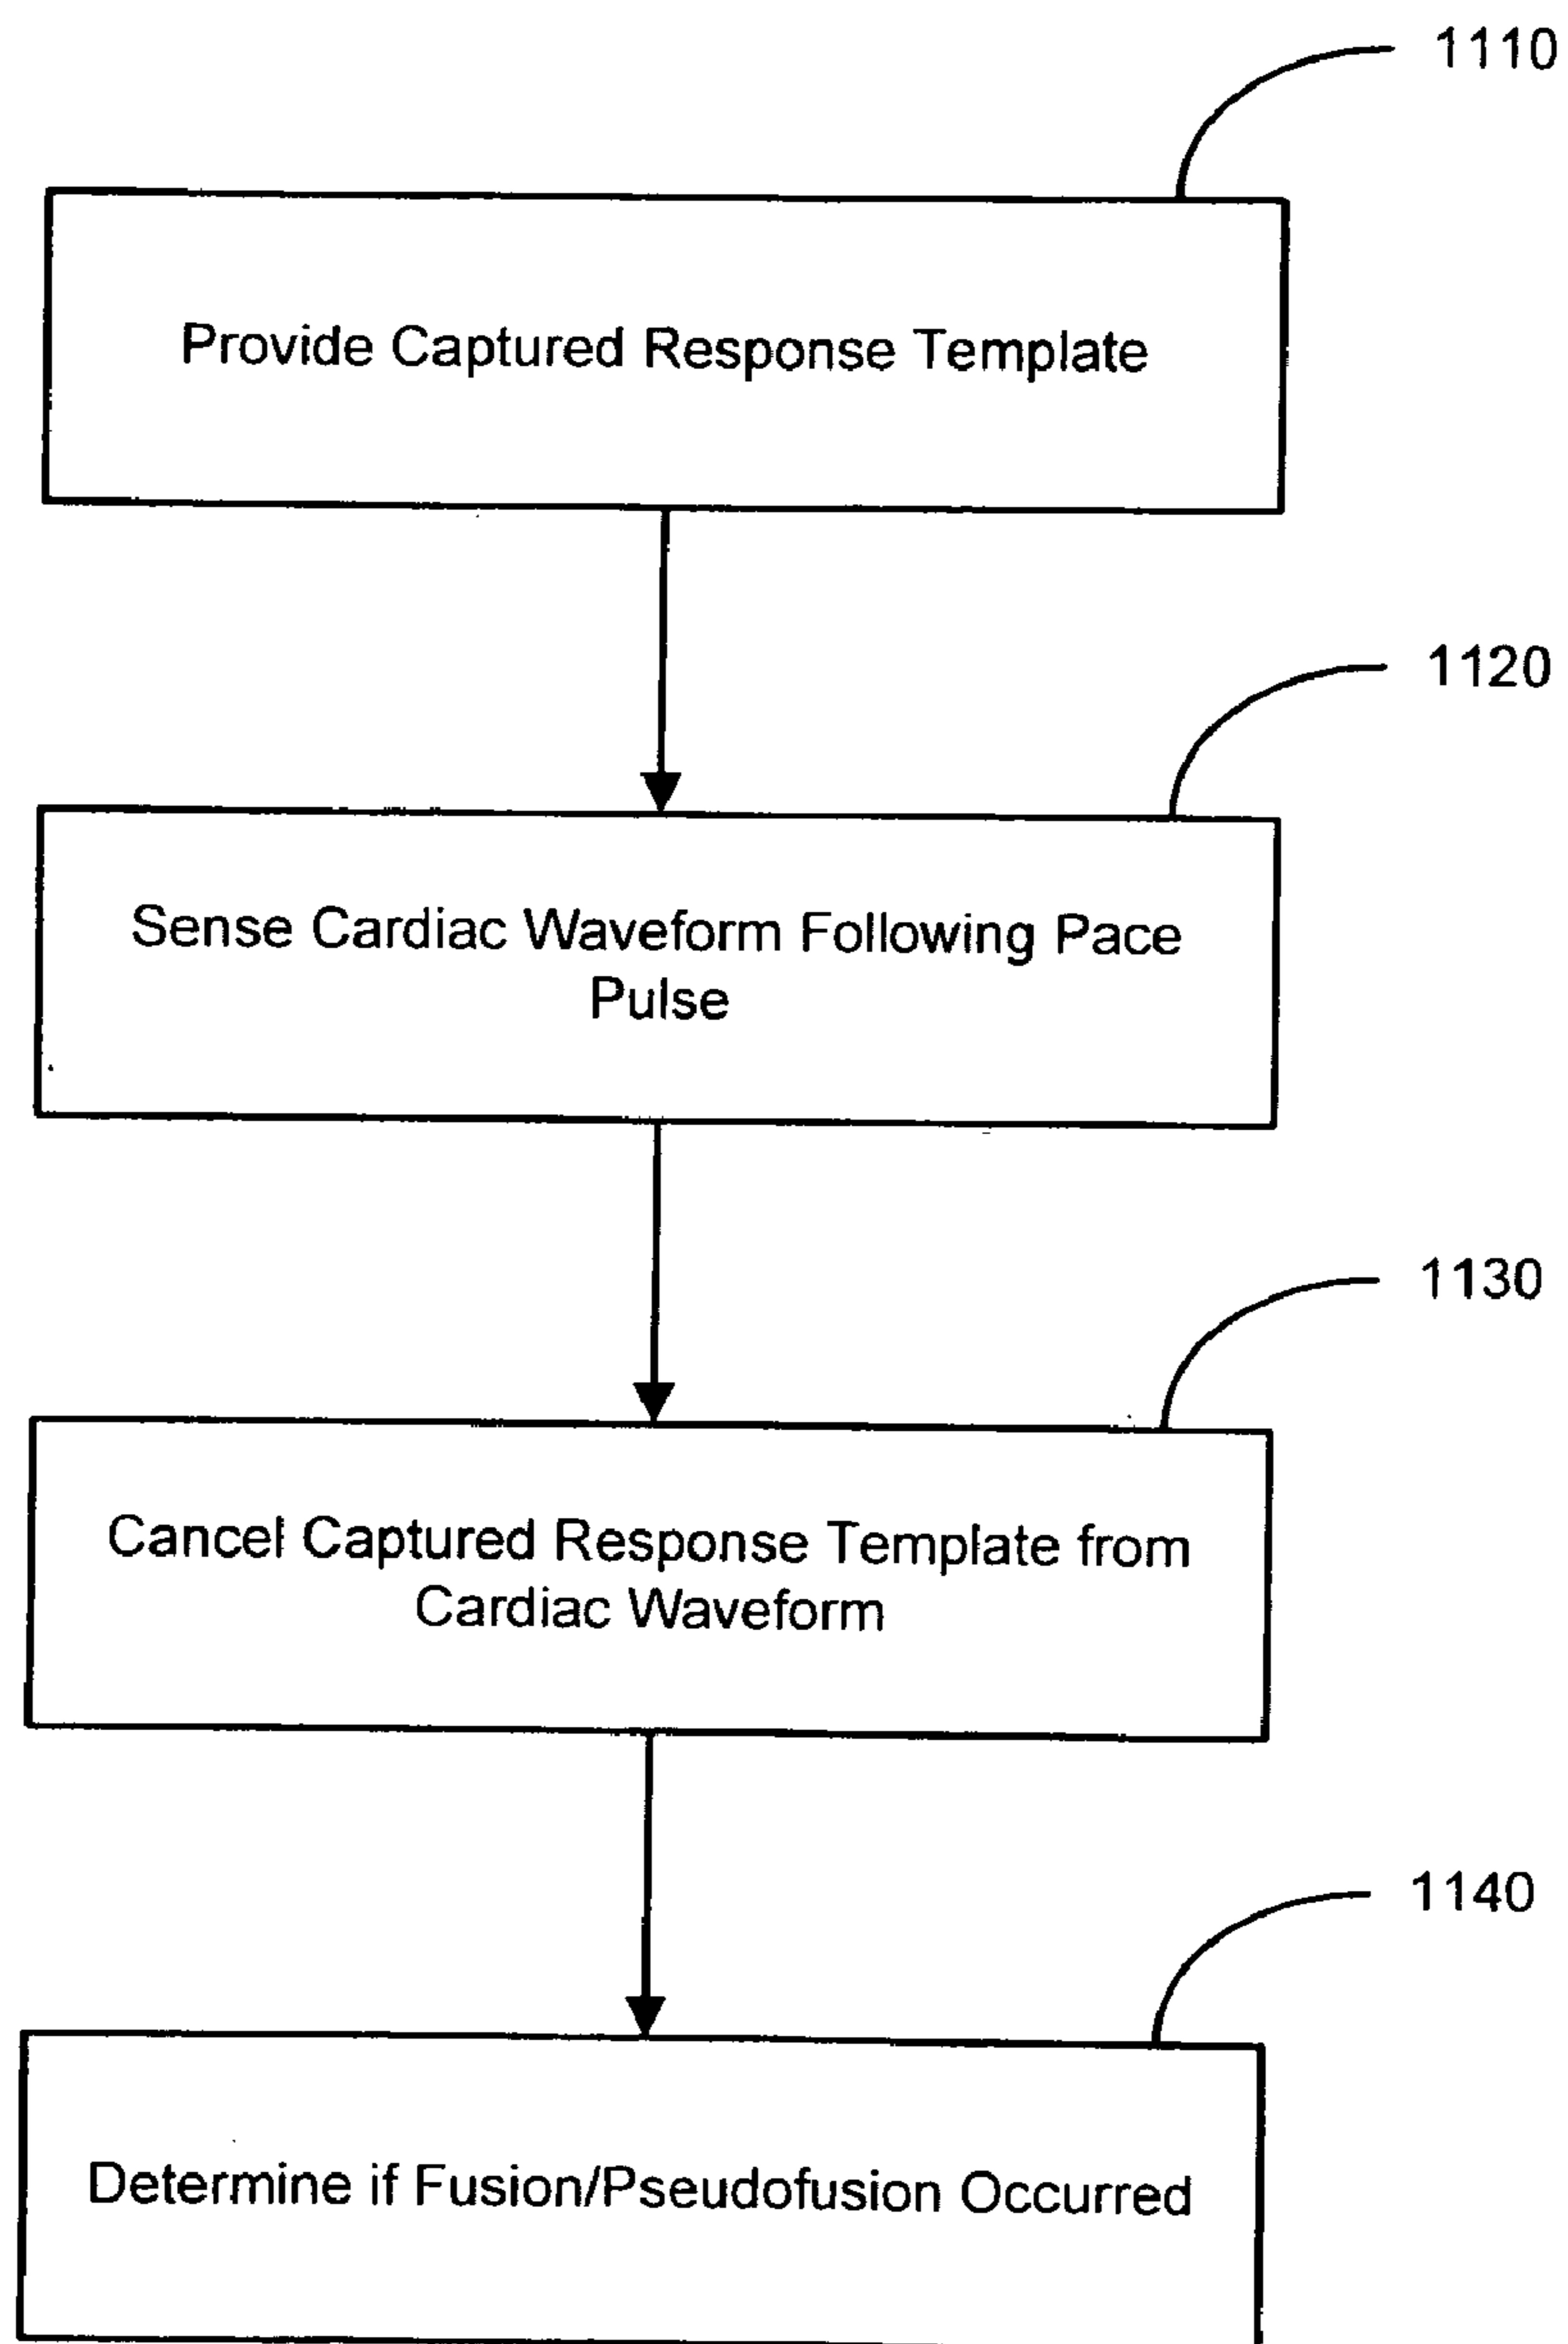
1110

Provide Captured Response Template

1120

Sense Cardiac Waveform Following Pace Pulse

1130

Cancel Captured Response Template from Cardiac Waveform

1140

Determine if Fusion/Pseudofusion Occurred